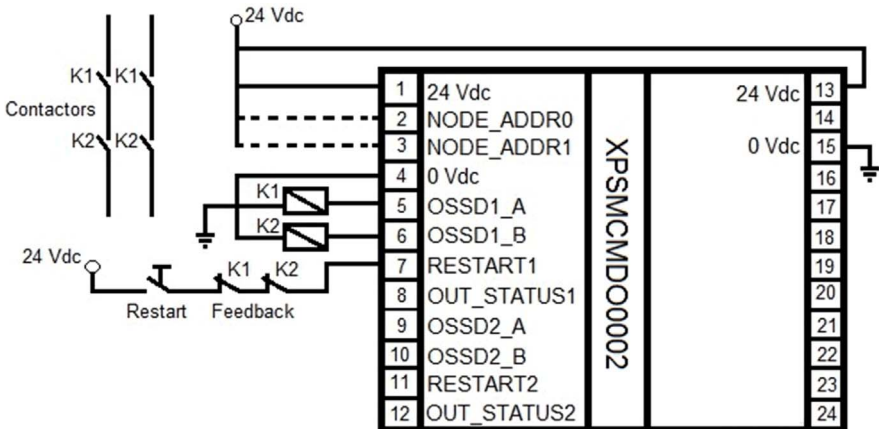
24 Vdc

K1 K1
Contactors
K2 K2

K1
K2

24 Vdc
Restart
K1 K2
Feedback

1 24 Vdc
2 NODE_ADDR0
3 NODE_ADDR1
4 0 Vdc
5 OSSD1_A
6 OSSD1_B
7 RESTART1
8 OUT_STATUS1
9 OSSD2_A
10 OSSD2_B
11 RESTART2
12 OUT_STATUS2

XPSMCMDO0002

24 Vdc 13
14
0 Vdc 15
16
17
18
19
20
21
22
23
24